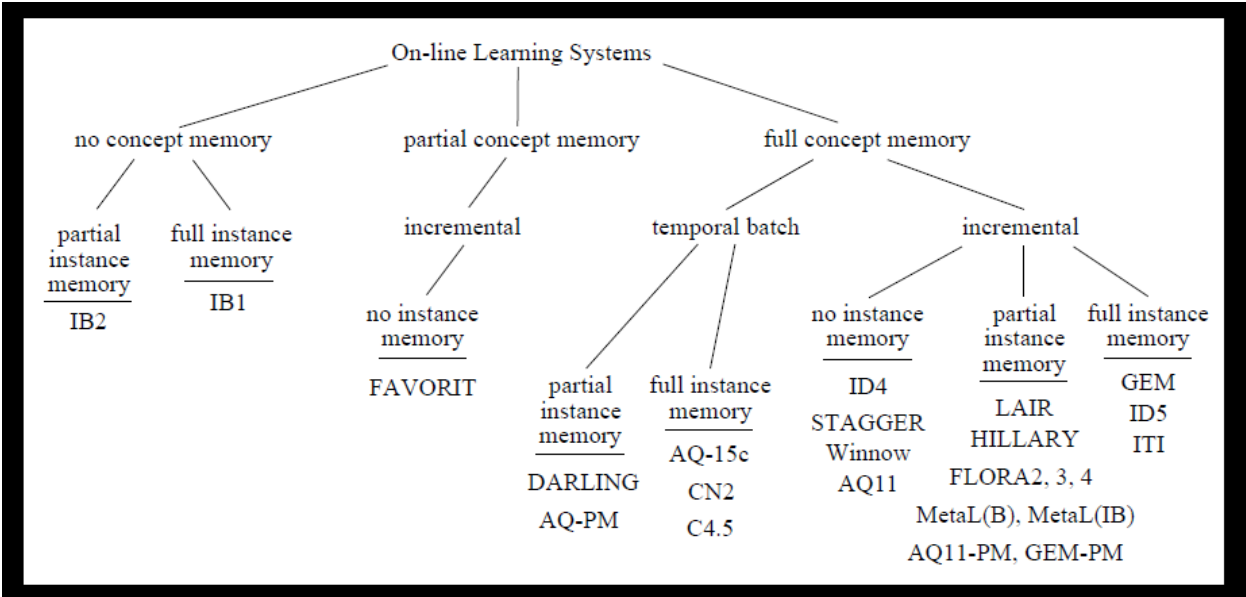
On-line Learning Systems

no concept memory

partial instance memory

IB2

full instance memory

IB1

partial concept memory

incremental

no instance memory

FAVORIT

full concept memory

temporal batch

partial instance memory

DARLING
AQ-PM

full instance memory

AQ-15c
CN2
C4.5

incremental

no instance memory

ID4
STAGGER
Winnow
AQ11

partial instance memory

LAIR
HILLARY
FLORA2, 3, 4
MetaL(B), MetaL(IB)
AQ11-PM, GEM-PM

full instance memory

GEM
ID5
ITI